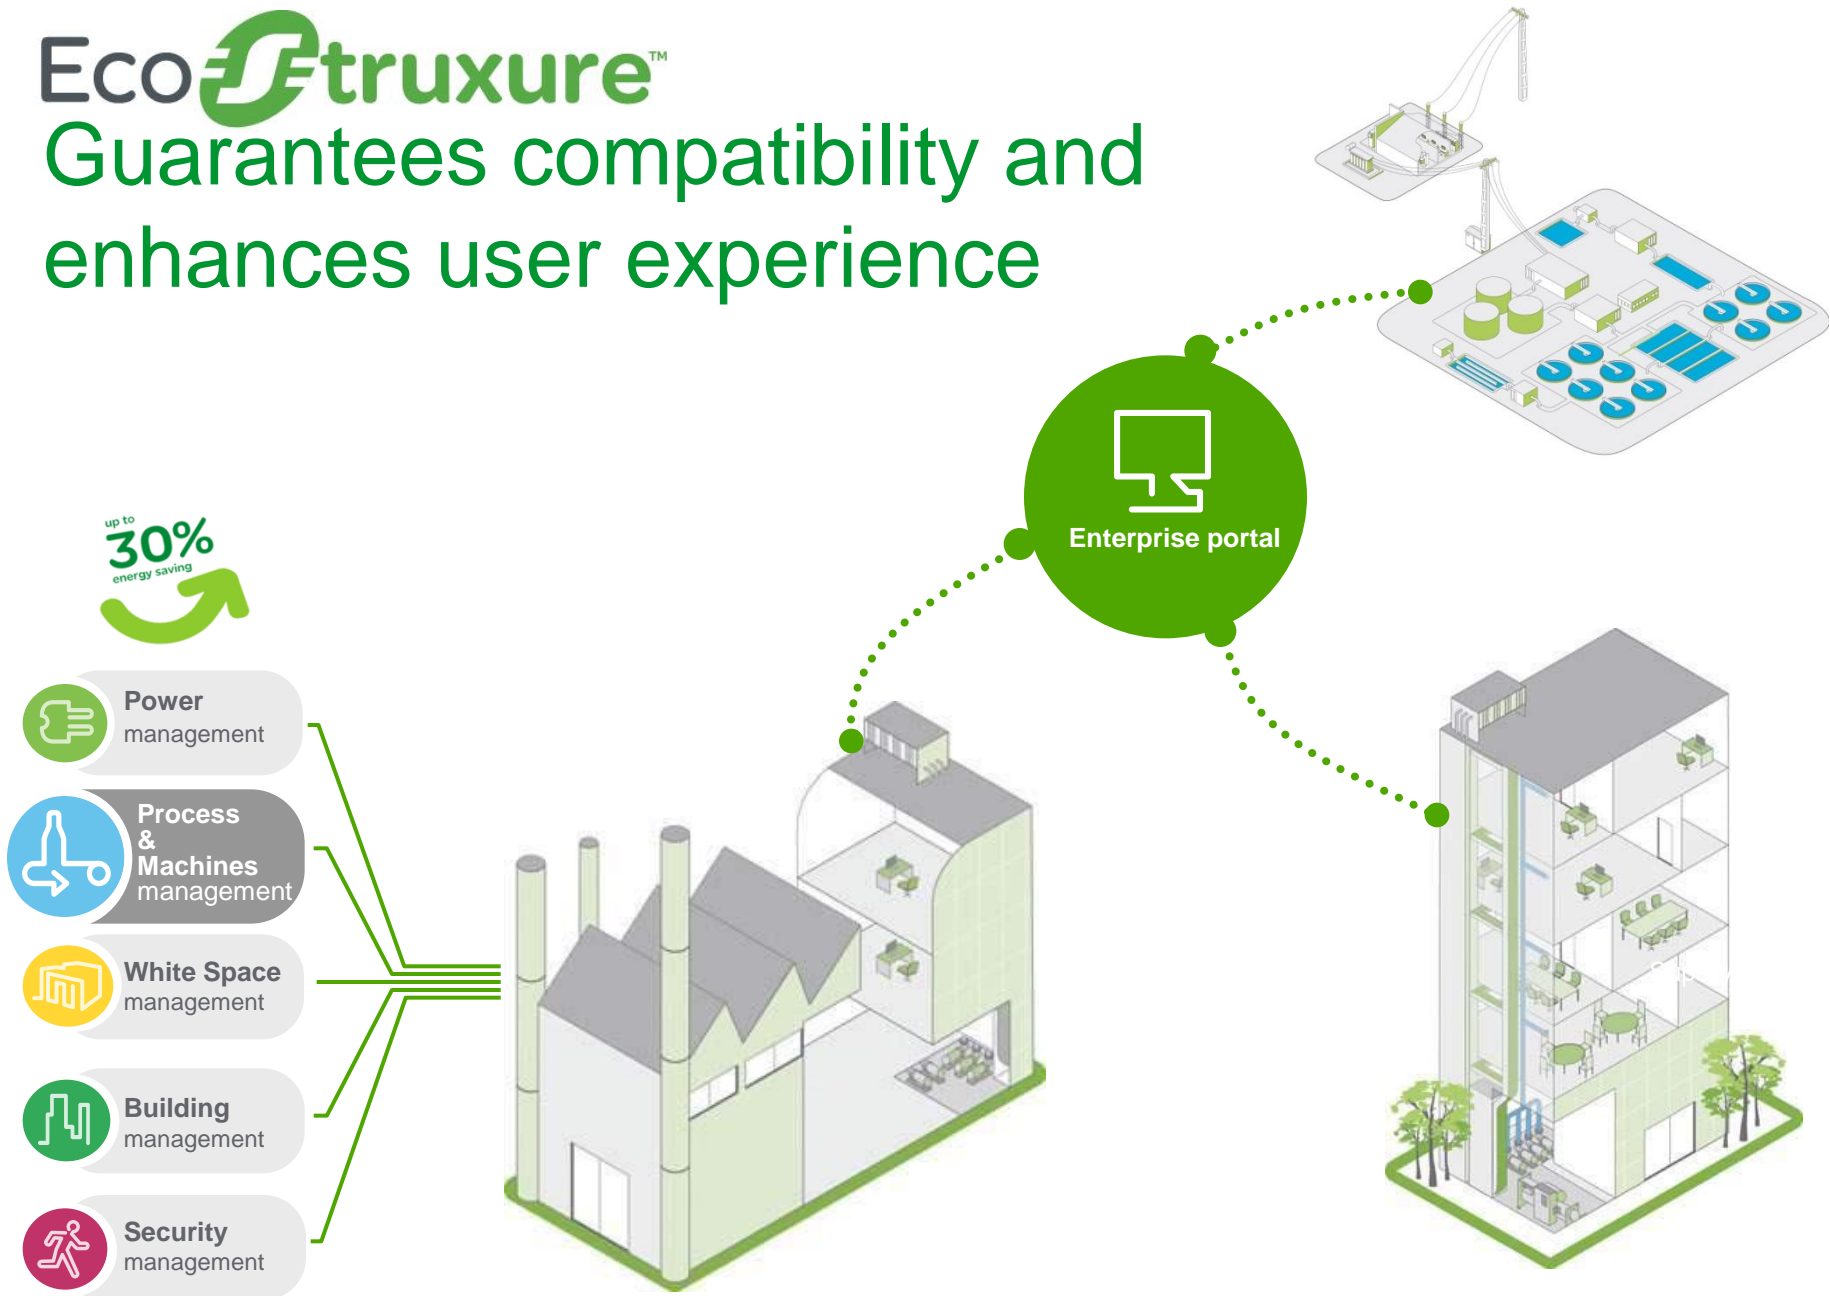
EcoStruxure™

Guarantees compatibility and enhances user experience

up to 30% energy saving

Enterprise portal

Power management

Process & Machines management

White Space management

Building management

Security management